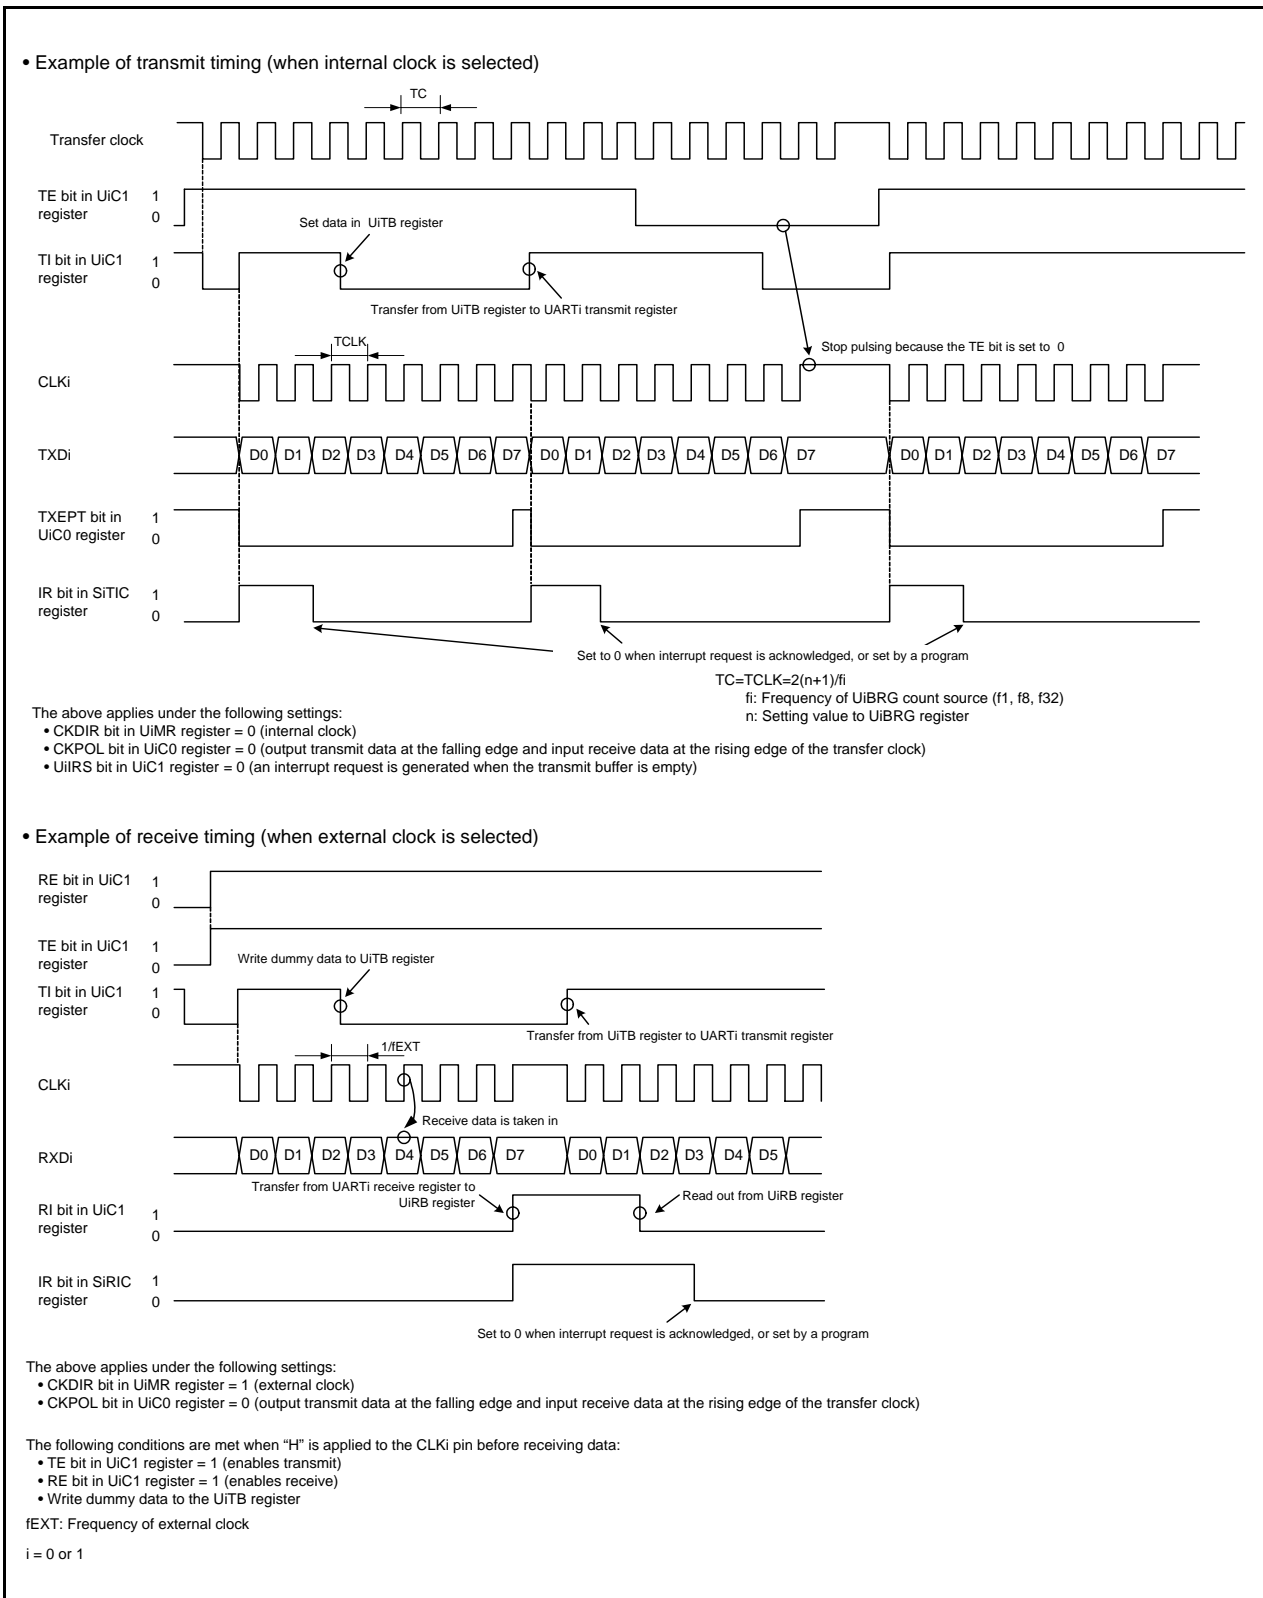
• Example of transmit timing (when internal clock is selected)

TC

Transfer clock

TE bit in UiC1 register 1 0

Set data in UiTB register

TI bit in UiC1 register 1 0

Transfer from UiTB register to UARTi transmit register

TCLK

Stop pulsing because the TE bit is set to 0

CLKi

TXDi D0 D1 D2 D3 D4 D5 D6 D7 D0 D1 D2 D3 D4 D5 D6 D7 D0 D1 D2 D3 D4 D5 D6 D7

TXEPT bit in UiC0 register 1 0

IR bit in SiTIC register 1 0

Set to 0 when interrupt request is acknowledged, or set by a program

TC=TCLK=2(n+1)/fi
fi: Frequency of UiBRG count source (f1, f8, f32)
n: Setting value to UiBRG register

The above applies under the following settings:
• CKDIR bit in UiMR register = 0 (internal clock)
• CKPOL bit in UiC0 register = 0 (output transmit data at the falling edge and input receive data at the rising edge of the transfer clock)
• UiIRS bit in UiC1 register = 0 (an interrupt request is generated when the transmit buffer is empty)

• Example of receive timing (when external clock is selected)

RE bit in UiC1 register 1 0

TE bit in UiC1 register 1 0

Write dummy data to UiTB register

TI bit in UiC1 register 1 0

Transfer from UiTB register to UARTi transmit register

1/fEXT

CLKi

Receive data is taken in

RXDi D0 D1 D2 D3 D4 D5 D6 D7 D0 D1 D2 D3 D4 D5

Transfer from UARTi receive register to UiRB register

Read out from UiRB register

RI bit in UiC1 register 1 0

IR bit in SiRIC register 1 0

Set to 0 when interrupt request is acknowledged, or set by a program

The above applies under the following settings:
• CKDIR bit in UiMR register = 1 (external clock)
• CKPOL bit in UiC0 register = 0 (output transmit data at the falling edge and input receive data at the rising edge of the transfer clock)

The following conditions are met when "H" is applied to the CLKi pin before receiving data:
• TE bit in UiC1 register = 1 (enables transmit)
• RE bit in UiC1 register = 1 (enables receive)
• Write dummy data to the UiTB register

fEXT: Frequency of external clock

i = 0 or 1